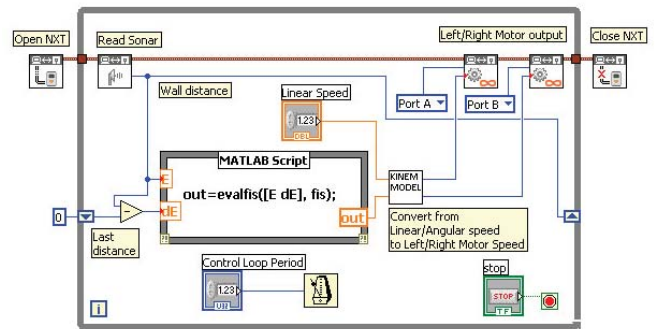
Open NXT

Read Sonar

Left/Right Motor output

Close NXT

Wall distance

Linear Speed

1.23

DBL

Port A

Port B

MATLAB Script

E

dE

out=evalfis([E dE], fis);

out

KINEM MODEL

Convert from Linear/Angular speed to Left/Right Motor Speed

0

Last distance

Control Loop Period

1.23

U16

stop

STOP

TF

i